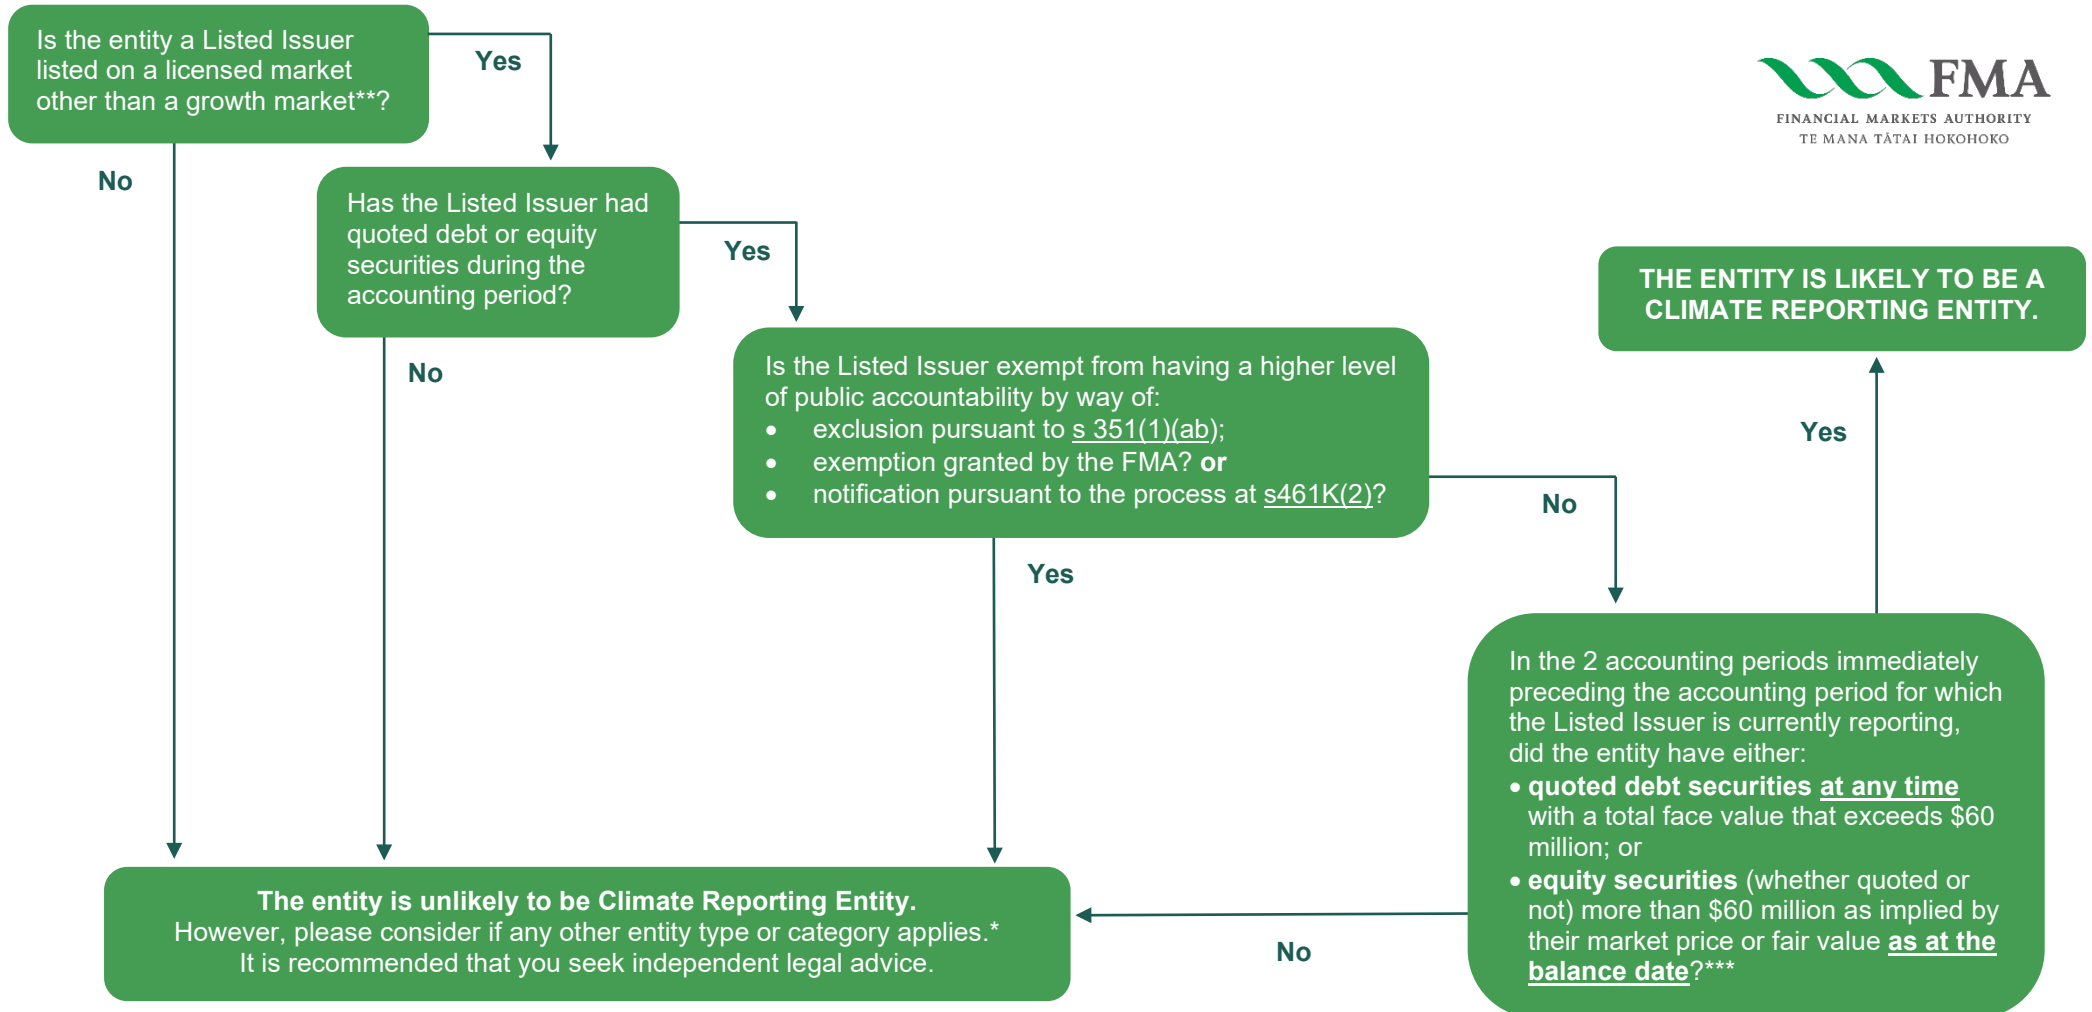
Is the entity a Listed Issuer listed on a licensed market other than a growth market**?

Yes

No

FMA
FINANCIAL MARKETS AUTHORITY
TE MANA TĀTAI HOKOHOKO

Has the Listed Issuer had quoted debt or equity securities during the accounting period?

Yes

No

THE ENTITY IS LIKELY TO BE A CLIMATE REPORTING ENTITY.

Is the Listed Issuer exempt from having a higher level of public accountability by way of:
• exclusion pursuant to s 351(1)(ab);
• exemption granted by the FMA? or
• notification pursuant to the process at s461K(2)?

Yes

No

Yes

In the 2 accounting periods immediately preceding the accounting period for which the Listed Issuer is currently reporting, did the entity have either:
• quoted debt securities at any time with a total face value that exceeds $60 million; or
• equity securities (whether quoted or not) more than $60 million as implied by their market price or fair value as at the balance date?***

The entity is unlikely to be Climate Reporting Entity.
However, please consider if any other entity type or category applies.*
It is recommended that you seek independent legal advice.

No